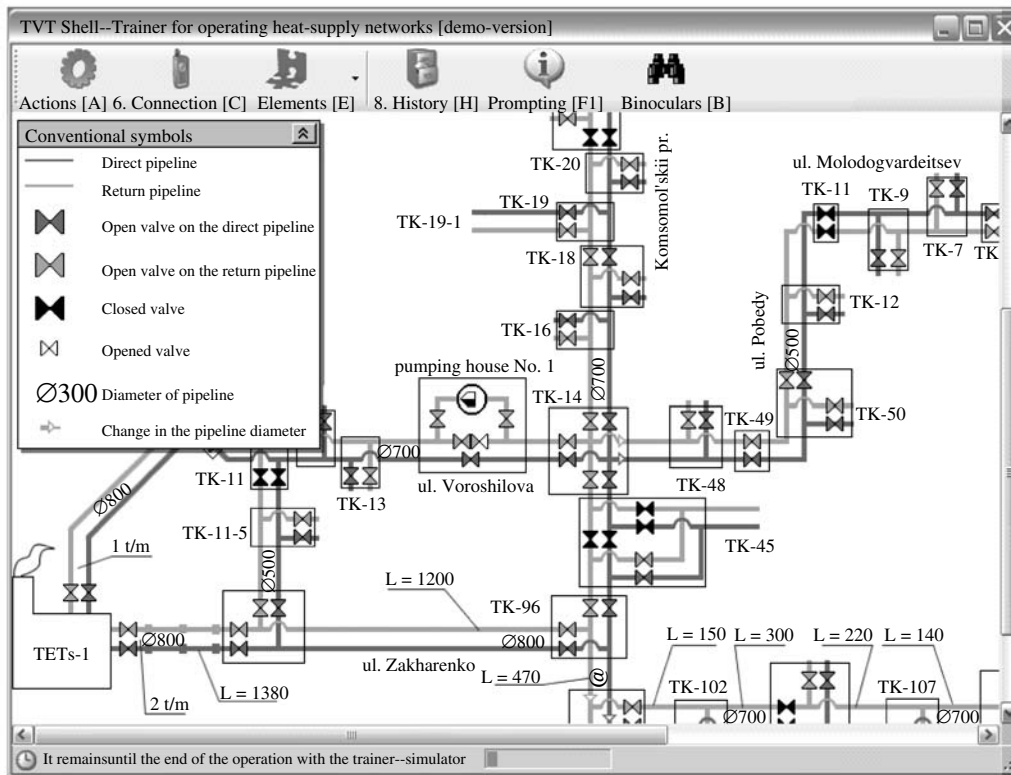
TVT Shell--Trainer for operating heat-supply networks [demo-version]

Actions [A] 6. Connection [C] Elements [E] 8. History [H] Prompting [F1] Binoculars [B]

Conventional symbols

Direct pipeline

Return pipeline

Open valve on the direct pipeline

Open valve on the return pipeline

Closed valve

Opened valve

$\varnothing$300 Diameter of pipeline

Change in the pipeline diameter

TK-20

Komsomol'skii pr.

TK-19

TK-19-1

TK-18

TK-16

ul. Molodogvardeitsev

TK-11

TK-9

TK-7

TK

TK-12

ul. Pobedy

$\varnothing$500

pumping house No. 1

$\varnothing$700

TK-14

TK-49

TK-50

$\varnothing$700

TK-11

TK-13

ul. Voroshilova

TK-48

$\varnothing$800

TK-11-5

TK-45

1 t/m

$\varnothing$500

L = 1200

TK-96

$\varnothing$800

TETs-1

$\varnothing$800

ul. Zakharenko

L = 470

L = 150

L = 300

L = 220

L = 140

TK-102

TK-107

L = 1380

$\varnothing$700

$\varnothing$700

2 t/m

It remainsuntil the end of the operation with the trainer--simulator